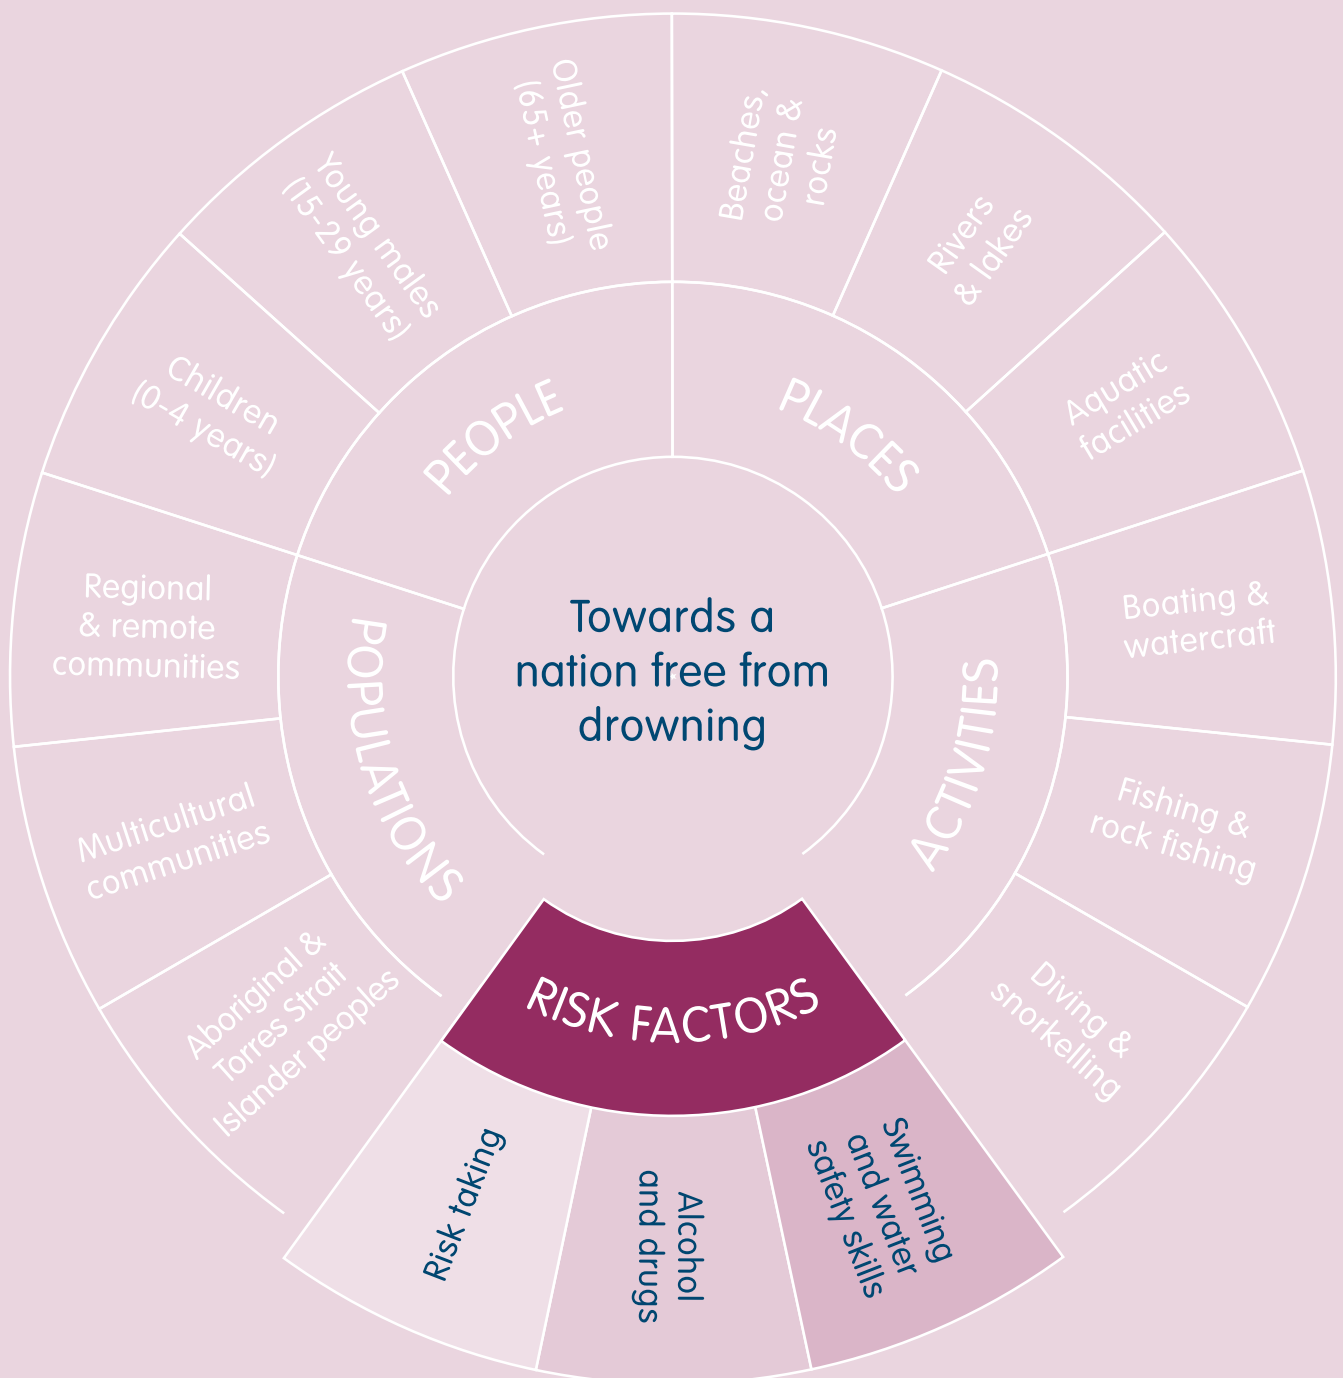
Towards a nation free from drowning

PEOPLE

Children (0-4 years)

Young males (15-29 years)

Older people (65+ years)

PLACES

Beaches, ocean & rocks

Rivers & lakes

Aquatic facilities

ACTIVITIES

Boating & watercraft

Fishing & rock fishing

Diving & snorkelling

RISK FACTORS

Swimming and water safety skills

Alcohol and drugs

Risk taking

POPULATIONS

Aboriginal & Torres Strait Islander peoples

Multicultural communities

Regional & remote communities